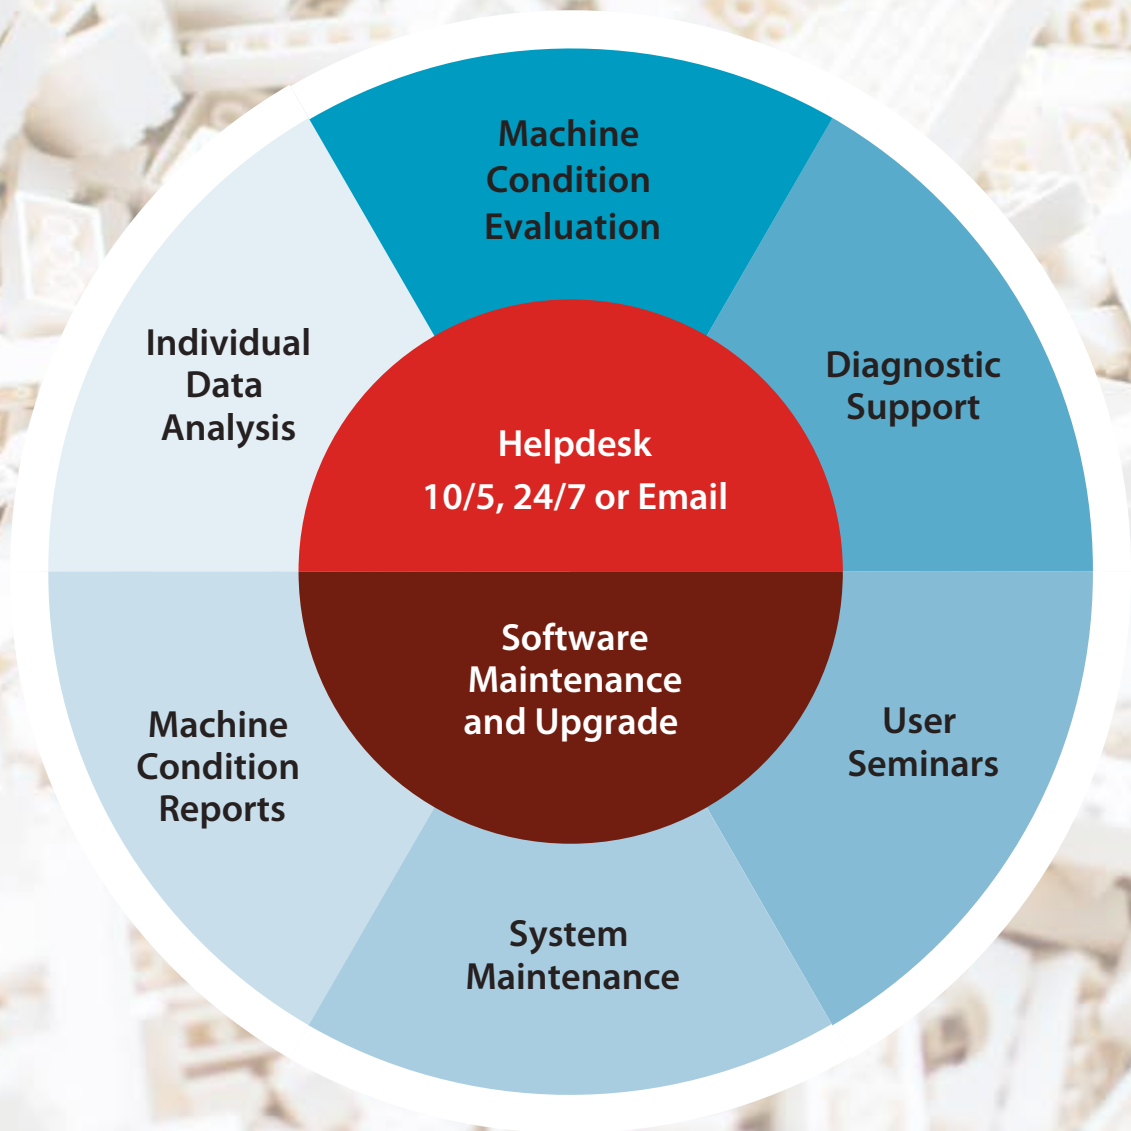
Machine Condition Evaluation

Diagnostic Support

User Seminars

System Maintenance

Machine Condition Reports

Individual Data Analysis

Helpdesk
10/5, 24/7 or Email

Software Maintenance and Upgrade